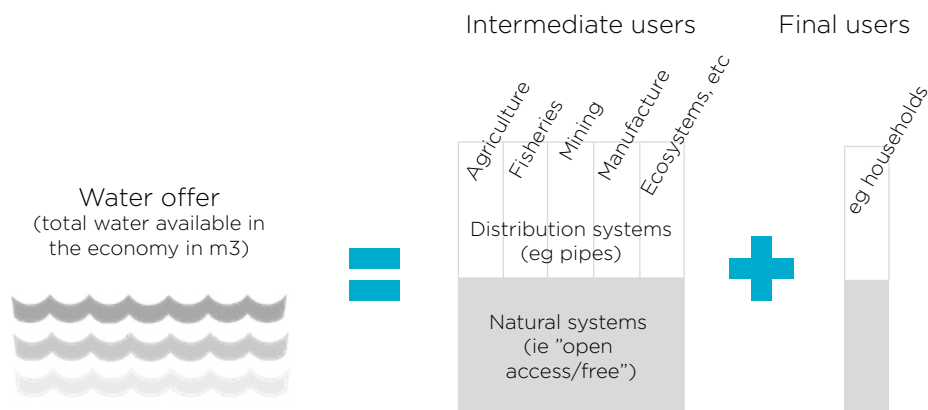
Intermediate users

Final users

Agriculture

Fisheries

Mining

Manufacture

Ecosystems, etc

eg households

Water offer
(total water available in the economy in m3)

Distribution systems (eg pipes)

Natural systems (ie ”open access/free”)